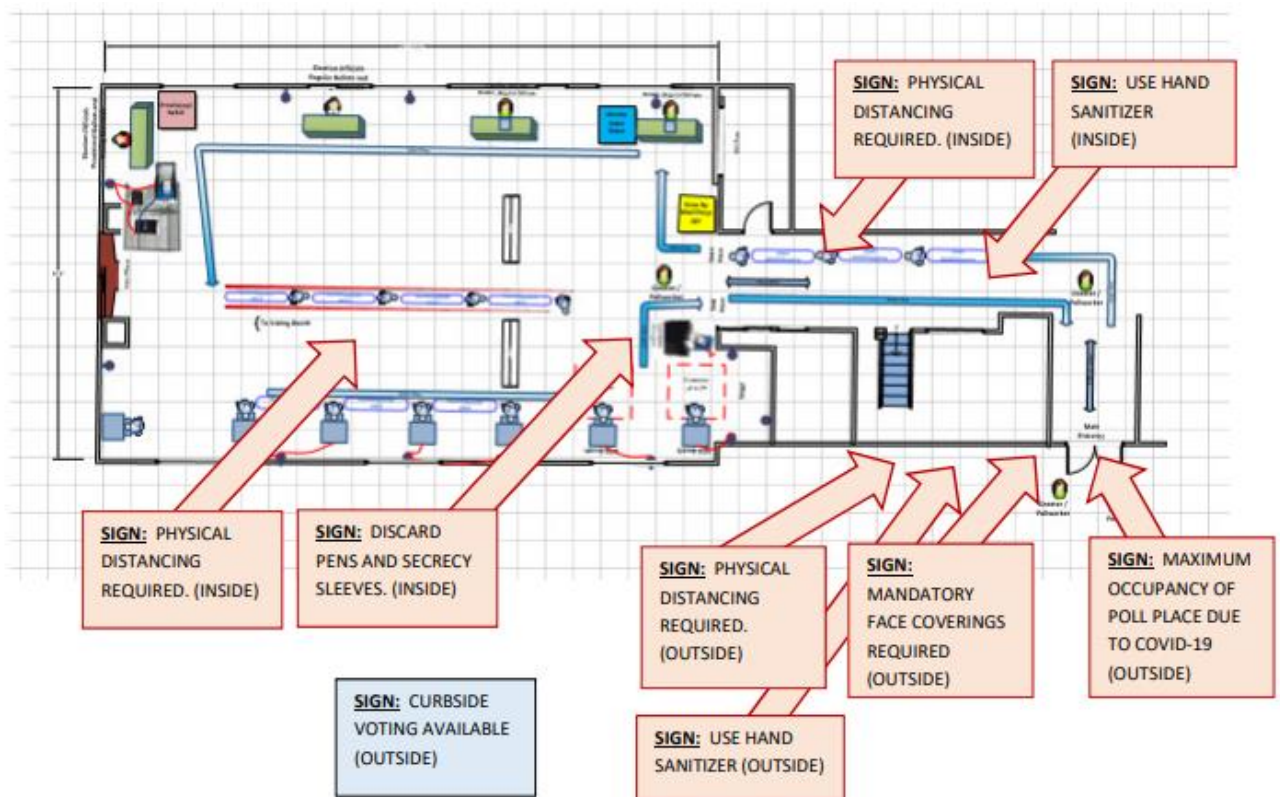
SIGN: PHYSICAL DISTANCING REQUIRED. (INSIDE)

SIGN: USE HAND SANITIZER (INSIDE)

SIGN: PHYSICAL DISTANCING REQUIRED. (INSIDE)

SIGN: DISCARD PENS AND SECRECY SLEEVES. (INSIDE)

SIGN: PHYSICAL DISTANCING REQUIRED. (OUTSIDE)

SIGN: MANDATORY FACE COVERINGS REQUIRED (OUTSIDE)

SIGN: MAXIMUM OCCUPANCY OF POLL PLACE DUE TO COVID-19 (OUTSIDE)

SIGN: CURBSIDE VOTING AVAILABLE (OUTSIDE)

SIGN: USE HAND SANITIZER (OUTSIDE)